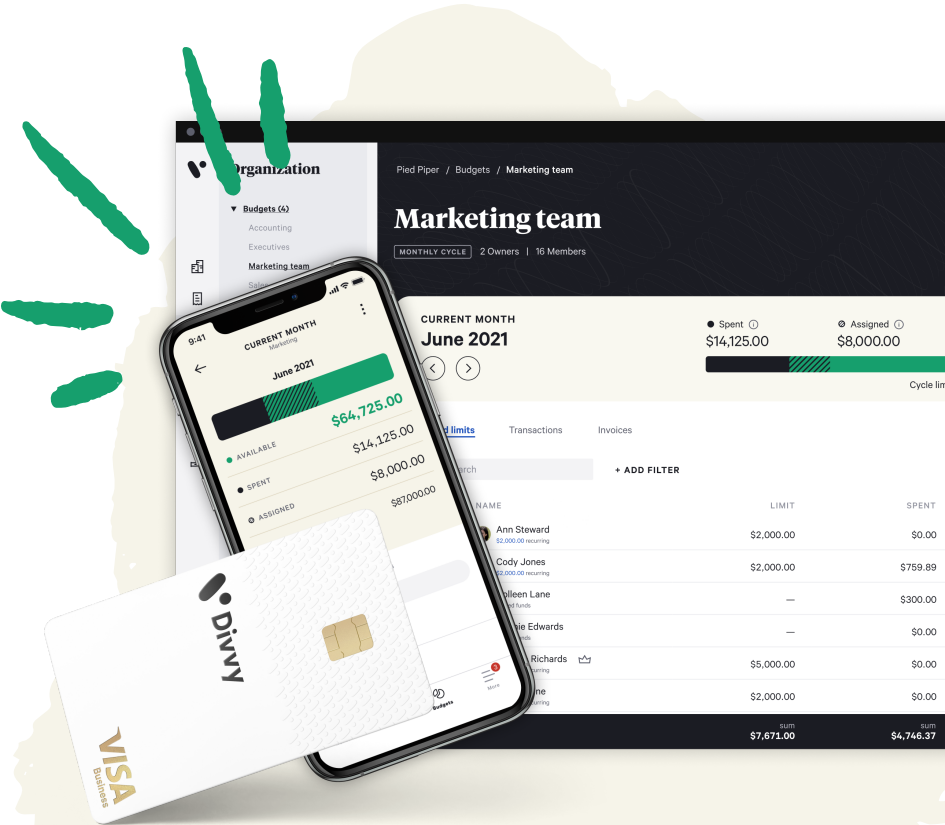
Organization

▼ Budgets (4)

Accounting

Executives

Marketing team

Sale

Pied Piper / Budgets / Marketing team

Marketing team

MONTHLY CYCLE 2 Owners | 16 Members

CURRENT MONTH

June 2021

Spent ⓘ

$14,125.00

Assigned ⓘ

$8,000.00

Cycle lim

d limits Transactions Invoices

rch

+ ADD FILTER

NAME LIMIT SPENT

| NAME | LIMIT | SPENT |
|---|---|---|
| Ann Steward $2,000.00 recurring | $2,000.00 | $0.00 |
| Cody Jones $2,000.00 recurring | $2,000.00 | $759.89 |
| olleen Lane d funds | — | $300.00 |
| ie Edwards nds | — | $0.00 |
| Richards recurring | $5,000.00 | $0.00 |
| ne recurring | $2,000.00 | $0.00 |
| | sum $7,671.00 | sum $4,746.37 |

9:41

CURRENT MONTH

Marketing

June 2021

$64,725.00

AVAILABLE

$14,125.00

SPENT

$8,000.00

ASSIGNED

$87,000.00

Budgets

More

Divvy

VISA Business